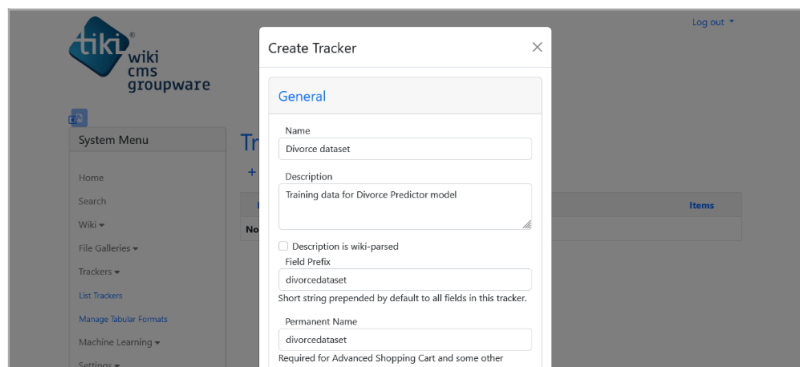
tiki wiki cms groupware

Log out

System Menu

Home

Search

Wiki

File Galleries

Trackers

List Trackers

Manage Tabular Formats

Machine Learning

Settings

Tr

+

Items

No

Create Tracker

General

Name

Divorce dataset

Description

Training data for Divorce Predictor model

Description is wiki-parsed

Field Prefix

divorcedataset

Short string prepended by default to all fields in this tracker.

Permanent Name

divorcedataset

Required for Advanced Shopping Cart and some other